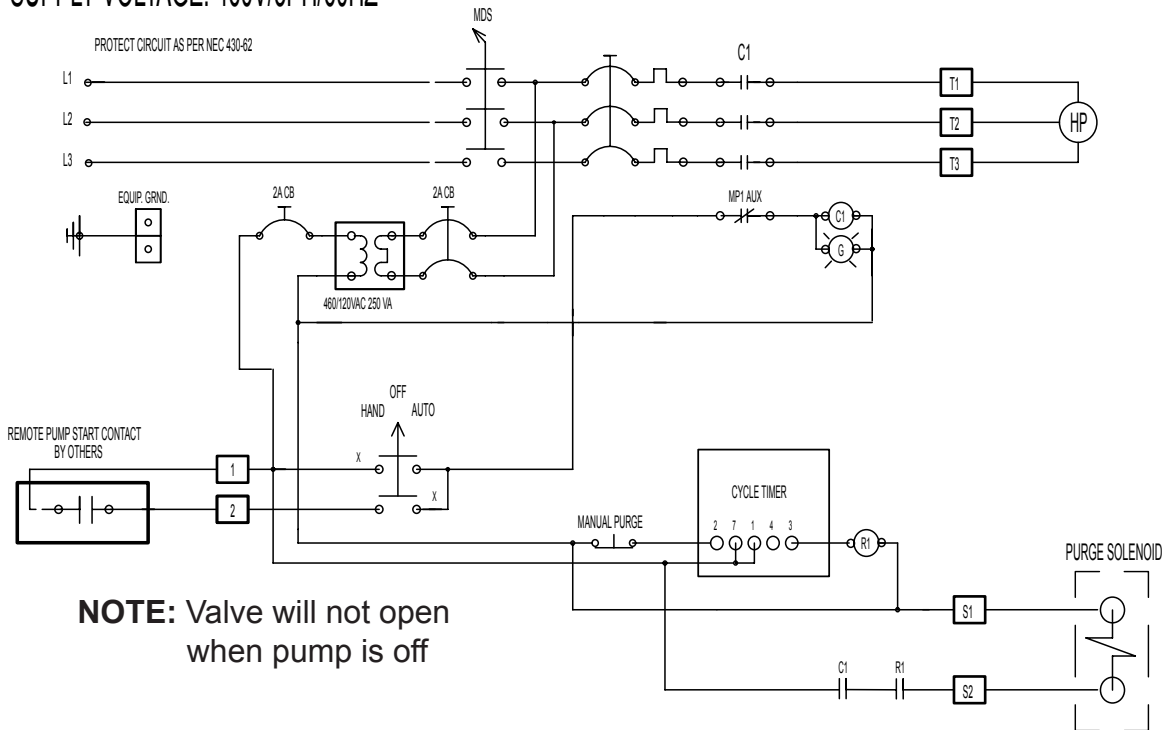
SUPPLY VOLTAGE: 460V/3PH/60HZ

MDS

PROTECT CIRCUIT AS PER NEC 430-62

C1

L1

L2

L3

T1

T2

T3

HP

EQUIP. GRND.

2A CB

2A CB

MP1 AUX

C1

G

460/120VAC 250 VA

OFF

HAND

AUTO

REMOTE PUMP START CONTACT BY OTHERS

X

X

1

2

CYCLE TIMER

MANUAL PURGE

2 7 1 4 3

R1

PURGE SOLENOID

S1

C1

R1

S2

**NOTE:** Valve will not open when pump is off